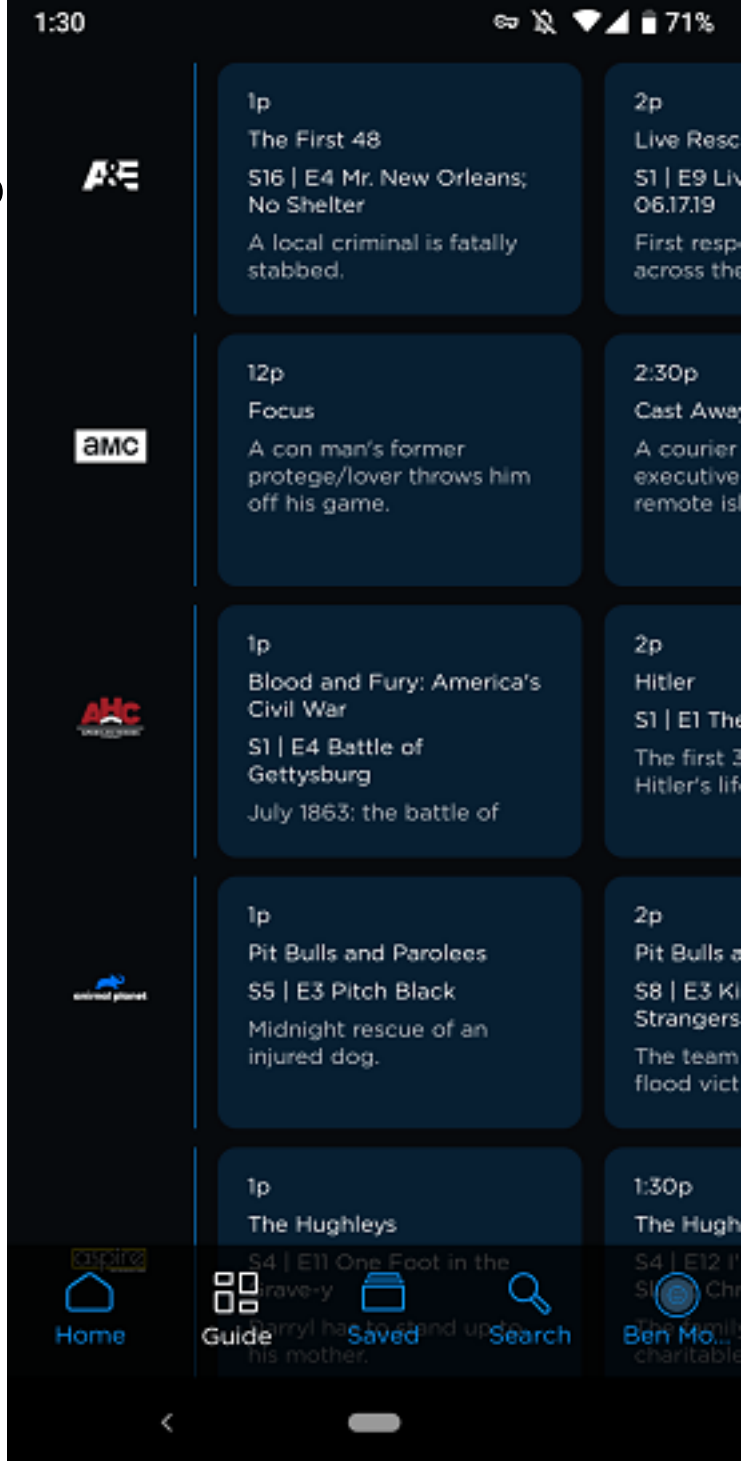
1:30

71%

A&E

1p
The First 48
S16 | E4 Mr. New Orleans; No Shelter
A local criminal is fatally stabbed.

2p
Live Resc
S1 | E9 Liv
06.17.19
First resp
across the

amc

12p
Focus
A con man's former protege/lover throws him off his game.

2:30p
Cast Away
A courier
executive
remote isl

AHC

1p
Blood and Fury: America's Civil War
S1 | E4 Battle of Gettysburg
July 1863: the battle of

2p
Hitler
S1 | E1 The
The first 3
Hitler's lif

animal planet

1p
Pit Bulls and Parolees
S5 | E3 Pitch Black
Midnight rescue of an injured dog.

2p
Pit Bulls a
S8 | E3 Ki
Strangers
The team
flood vict

aspire

1p
The Hughleys
S4 | E11 One Foot in the Grave-y
Darryl has to stand up to his mother.

1:30p
The Hugh
S4 | E12 I'
Sl Chr
The family
charitable

Home
Guide
Saved
Search
Ben Mo...